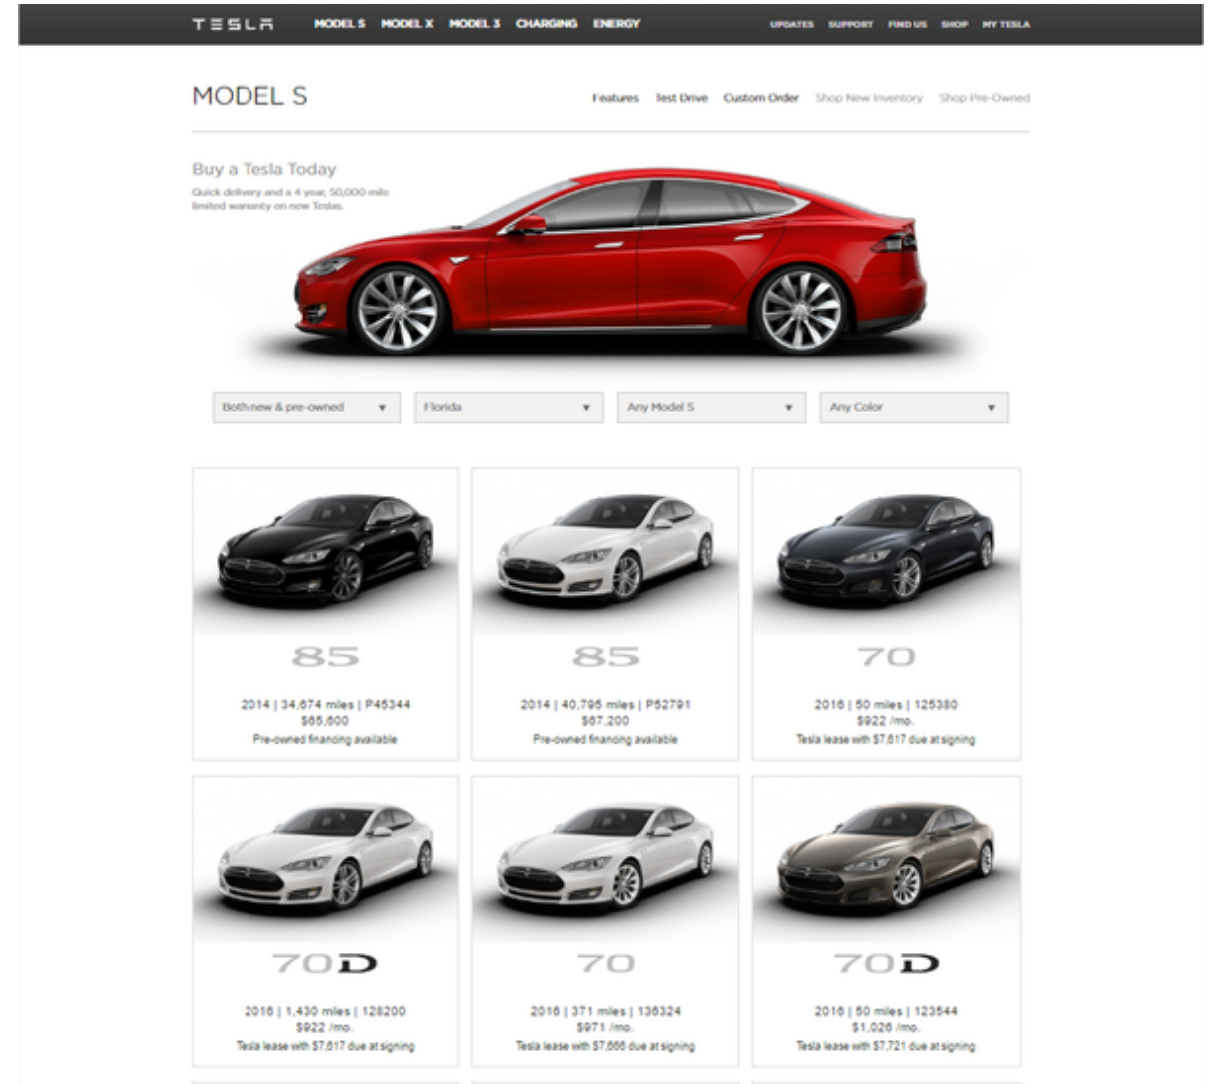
TESLA MODEL S MODEL X MODEL 3 CHARGING ENERGY

UPDATES SUPPORT FIND US SHOP MY TESLA

MODEL S

Features Test Drive Custom Order Shop New Inventory Shop Pre-Owned

Buy a Tesla Today

Quick delivery and a 4 year, 50,000 mile limited warranty on new Teslas.

Both new & pre-owned ▼
Florida ▼
Any Model S ▼
Any Color ▼

85
2014 | 34,674 miles | P45344
$65,600
Pre-owned financing available

85
2014 | 40,795 miles | P52791
$67,200
Pre-owned financing available

70
2016 | 50 miles | 125380
$922 /mo.
Tesla lease with $7,617 due at signing

70D
2016 | 1,430 miles | 128200
$922 /mo.
Tesla lease with $7,617 due at signing

70
2016 | 371 miles | 136324
$971 /mo.
Tesla lease with $7,666 due at signing

70D
2016 | 50 miles | 123544
$1,026 /mo.
Tesla lease with $7,721 due at signing